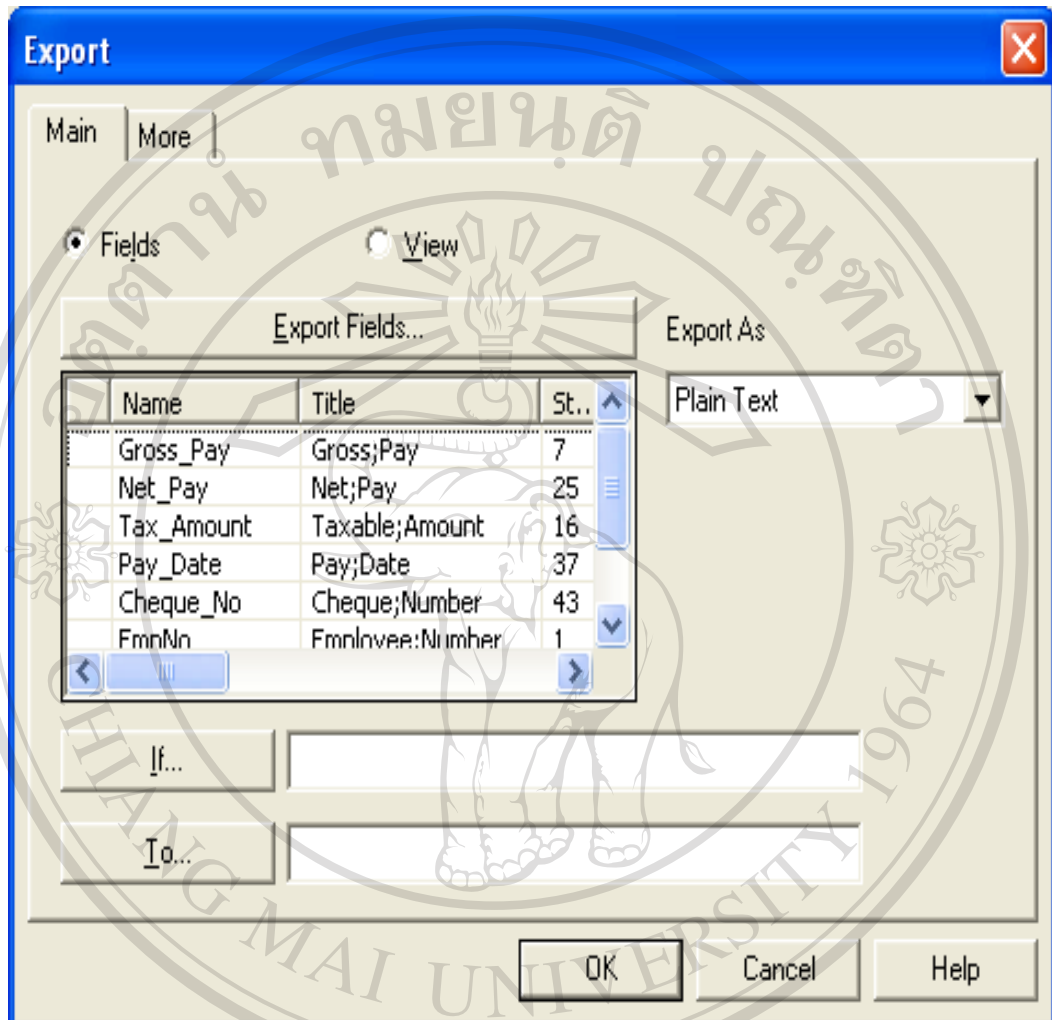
Export

Main | More

Fields  View

Export Fields...

Export As

Plain Text

| | Name | Title | St.. |
|---|---|---|---|
| | Gross_Pay | Gross;Pay | 7 |
| | Net_Pay | Net;Pay | 25 |
| | Tax_Amount | Taxable;Amount | 16 |
| | Pay_Date | Pay;Date | 37 |
| | Cheque_No | Cheque;Number | 43 |
| | EmpNo | Employee;Number | 1 |

If...

To...

OK  Cancel  Help

มหาวิทยาลัยเชียงใหม่
CHIANG MAI UNIVERSITY 1964